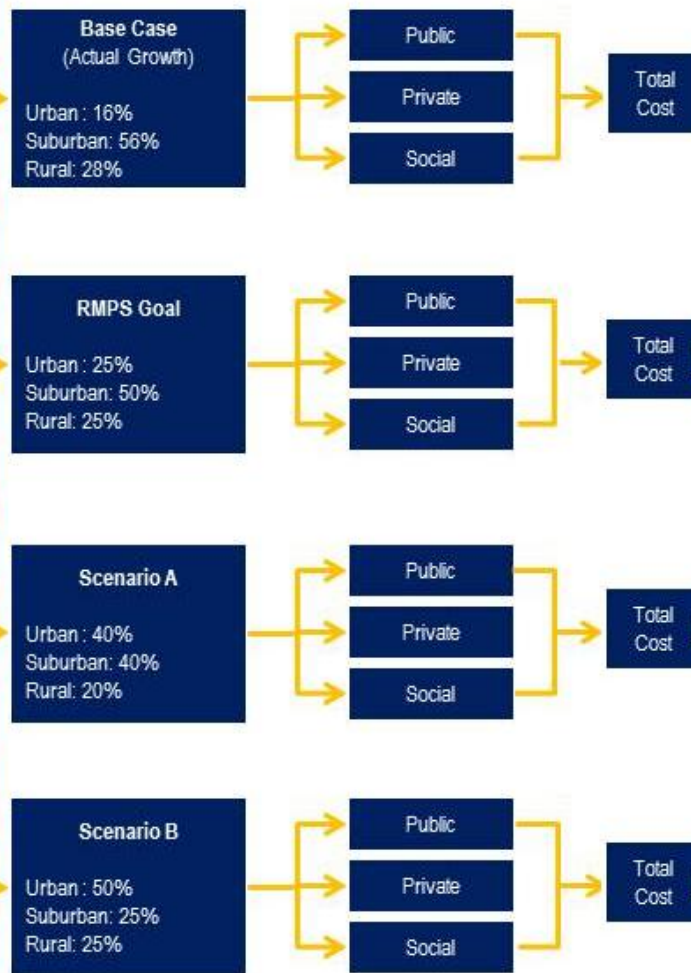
Base Case
(Actual Growth)

Urban : 16%
Suburban: 56%
Rural: 28%

Public

Private

Social

Total Cost

RMPS Goal

Urban : 25%
Suburban: 50%
Rural: 25%

Public

Private

Social

Total Cost

Scenario A

Urban : 40%
Suburban: 40%
Rural: 20%

Public

Private

Social

Total Cost

Scenario B

Urban : 50%
Suburban: 25%
Rural: 25%

Public

Private

Social

Total Cost